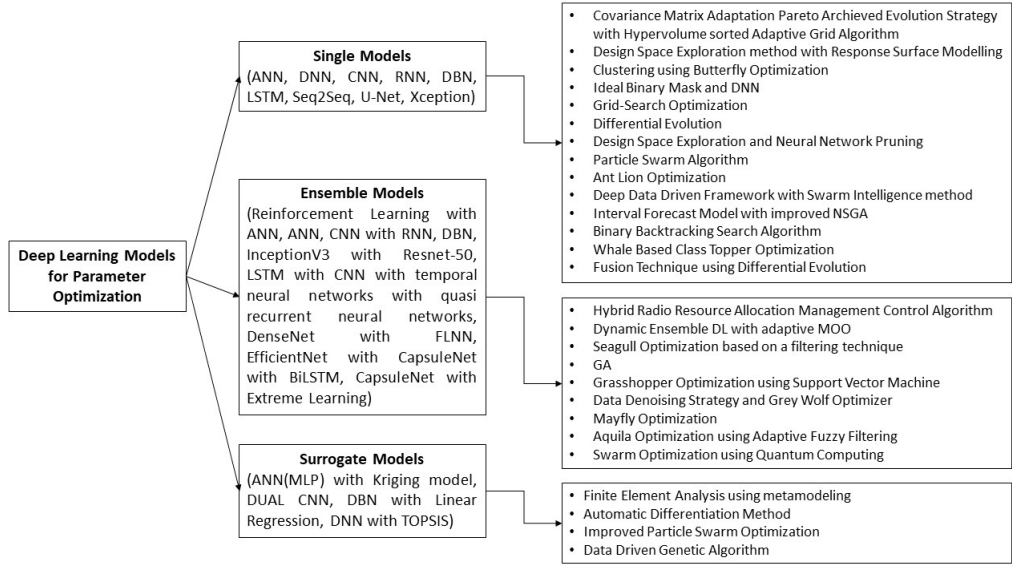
Deep Learning Models for Parameter Optimization

Single Models
(ANN, DNN, CNN, RNN, DBN, LSTM, Seq2Seq, U-Net, Xception)

Ensemble Models
(Reinforcement Learning with ANN, ANN, CNN with RNN, DBN, InceptionV3 with Resnet-50, LSTM with CNN with temporal neural networks with quasi recurrent neural networks, DenseNet with FLNN, EfficientNet with CapsuleNet with BiLSTM, CapsuleNet with Extreme Learning)

Surrogate Models
(ANN(MLP) with Kriging model, DUAL CNN, DBN with Linear Regression, DNN with TOPSIS)

- Covariance Matrix Adaptation Pareto Archieved Evolution Strategy with Hypervolume sorted Adaptive Grid Algorithm
- Design Space Exploration method with Response Surface Modelling
- Clustering using Butterfly Optimization
- Ideal Binary Mask and DNN
- Grid-Search Optimization
- Differential Evolution
- Design Space Exploration and Neural Network Pruning
- Particle Swarm Algorithm
- Ant Lion Optimization
- Deep Data Driven Framework with Swarm Intelligence method
- Interval Forecast Model with improved NSGA
- Binary Backtracking Search Algorithm
- Whale Based Class Topper Optimization
- Fusion Technique using Differential Evolution

- Hybrid Radio Resource Allocation Management Control Algorithm
- Dynamic Ensemble DL with adaptive MOO
- Seagull Optimization based on a filtering technique
- GA
- Grasshopper Optimization using Support Vector Machine
- Data Denoising Strategy and Grey Wolf Optimizer
- Mayfly Optimization
- Aquila Optimization using Adaptive Fuzzy Filtering
- Swarm Optimization using Quantum Computing

- Finite Element Analysis using metamodeling
- Automatic Differentiation Method
- Improved Particle Swarm Optimization
- Data Driven Genetic Algorithm